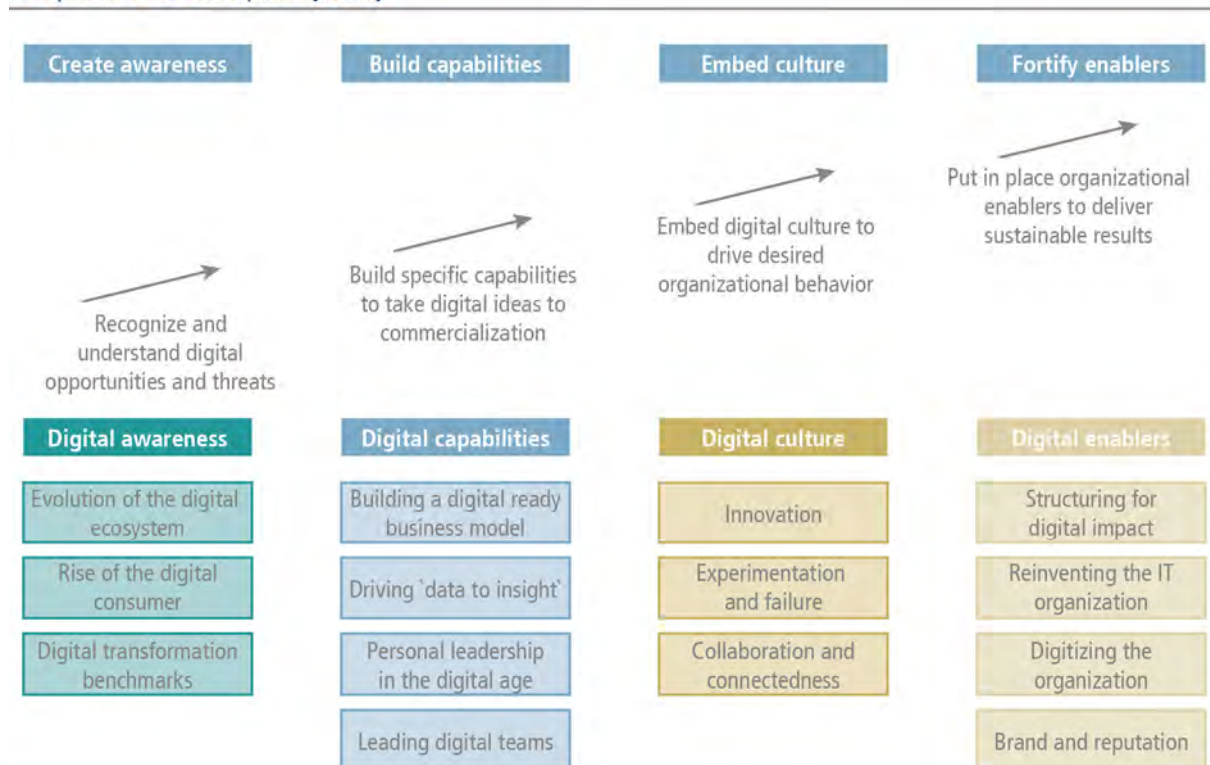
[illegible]

Create awareness

Build capabilities

Embed culture

Fortify enablers

Recognize and understand digital opportunities and threats

Build specific capabilities to take digital ideas to commercialization

Embed digital culture to drive desired organizational behavior

Put in place organizational enablers to deliver sustainable results

Digital awareness

Evolution of the digital ecosystem

Rise of the digital consumer

Digital transformation benchmarks

Digital capabilities

Building a digital ready business model

Driving `data to insight`

Personal leadership in the digital age

Leading digital teams

Digital culture

Innovation

Experimentation and failure

Collaboration and connectedness

Digital enablers

Structuring for digital impact

Reinventing the IT organization

Digitizing the organization

Brand and reputation